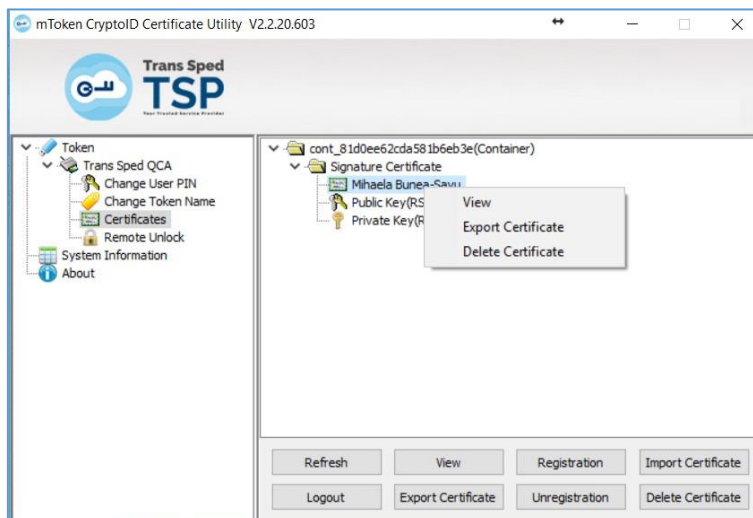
mToken CryptoID Certificate Utility V2.2.20.603

Trans Sped
TSP
Your Trusted Service Provider

Token
Trans Sped QCA
Change User PIN
Change Token Name
Certificates
Remote Unlock
System Information
About

cont_81d0ee62cda581b6eb3e(Container)
Signature Certificate
Mihaela Bunea-Savu
Public Key(RS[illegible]
Private Key(R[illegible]

View
Export Certificate
Delete Certificate

Refresh
View
Registration
Import Certificate
Logout
Export Certificate
Unregistration
Delete Certificate